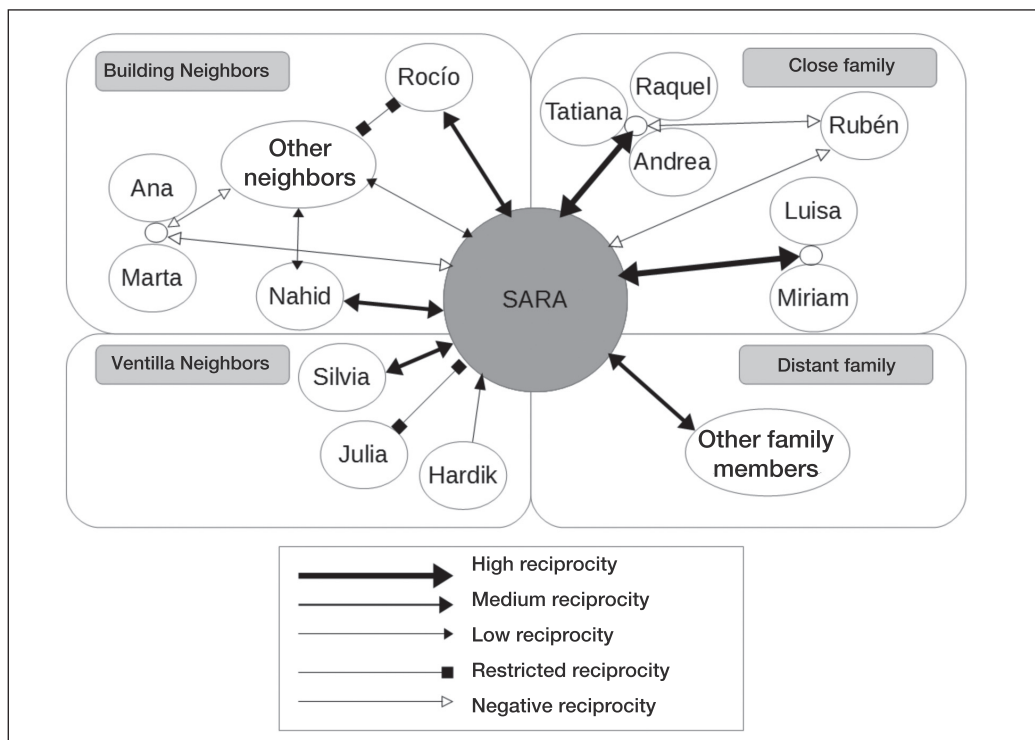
Building Neighbors

Rocío

Other neighbors

Ana

Marta

Nahid

Close family

Raquel

Tatiana

Andrea

Rubén

Luisa

Miriam

SARA

Ventilla Neighbors

Silvia

Julia

Hardik

Distant family

Other family members

High reciprocity

Medium reciprocity

Low reciprocity

Restricted reciprocity

Negative reciprocity